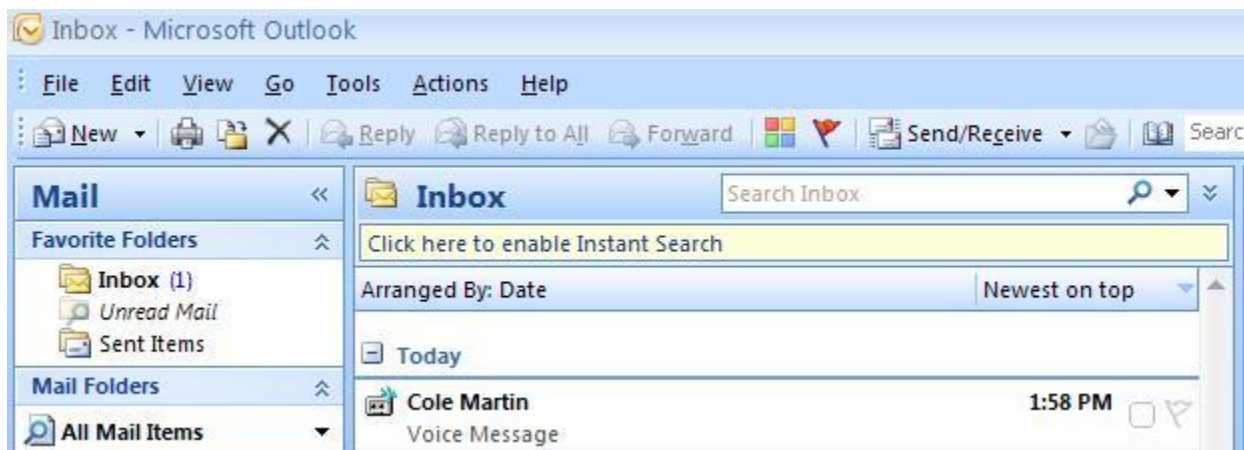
Inbox - Microsoft Outlook

File Edit View Go Tools Actions Help

New Reply Reply to All Forward Send/Receive Searc

Mail «

Favorite Folders

Inbox (1)
Unread Mail
Sent Items

Mail Folders

All Mail Items

Inbox

Search Inbox

Click here to enable Instant Search

Arranged By: Date

Newest on top

Today

Cole Martin 1:58 PM
Voice Message